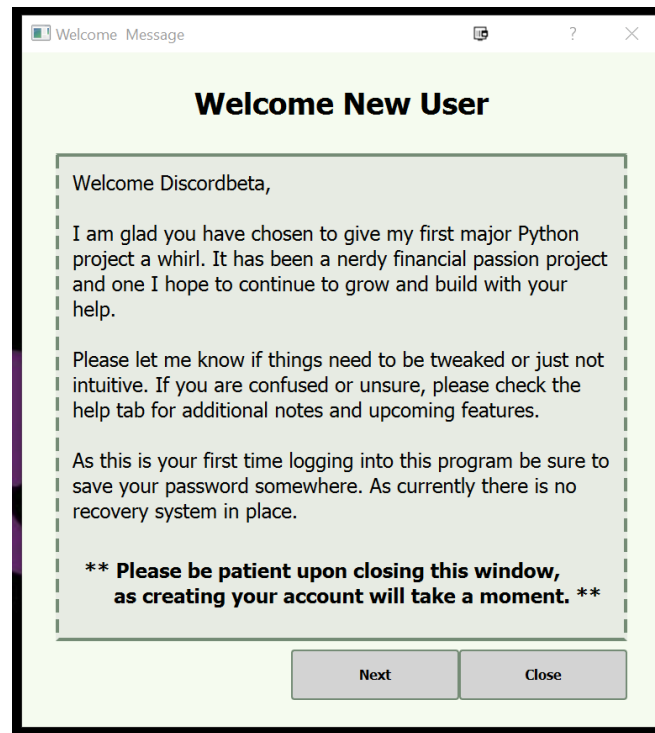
Welcome Message

?

Welcome New User

Welcome Discordbeta,

I am glad you have chosen to give my first major Python project a whirl. It has been a nerdy financial passion project and one I hope to continue to grow and build with your help.

Please let me know if things need to be tweaked or just not intuitive. If you are confused or unsure, please check the help tab for additional notes and upcoming features.

As this is your first time logging into this program be sure to save your password somewhere. As currently there is no recovery system in place.

** Please be patient upon closing this window, as creating your account will take a moment. **

Next

Close